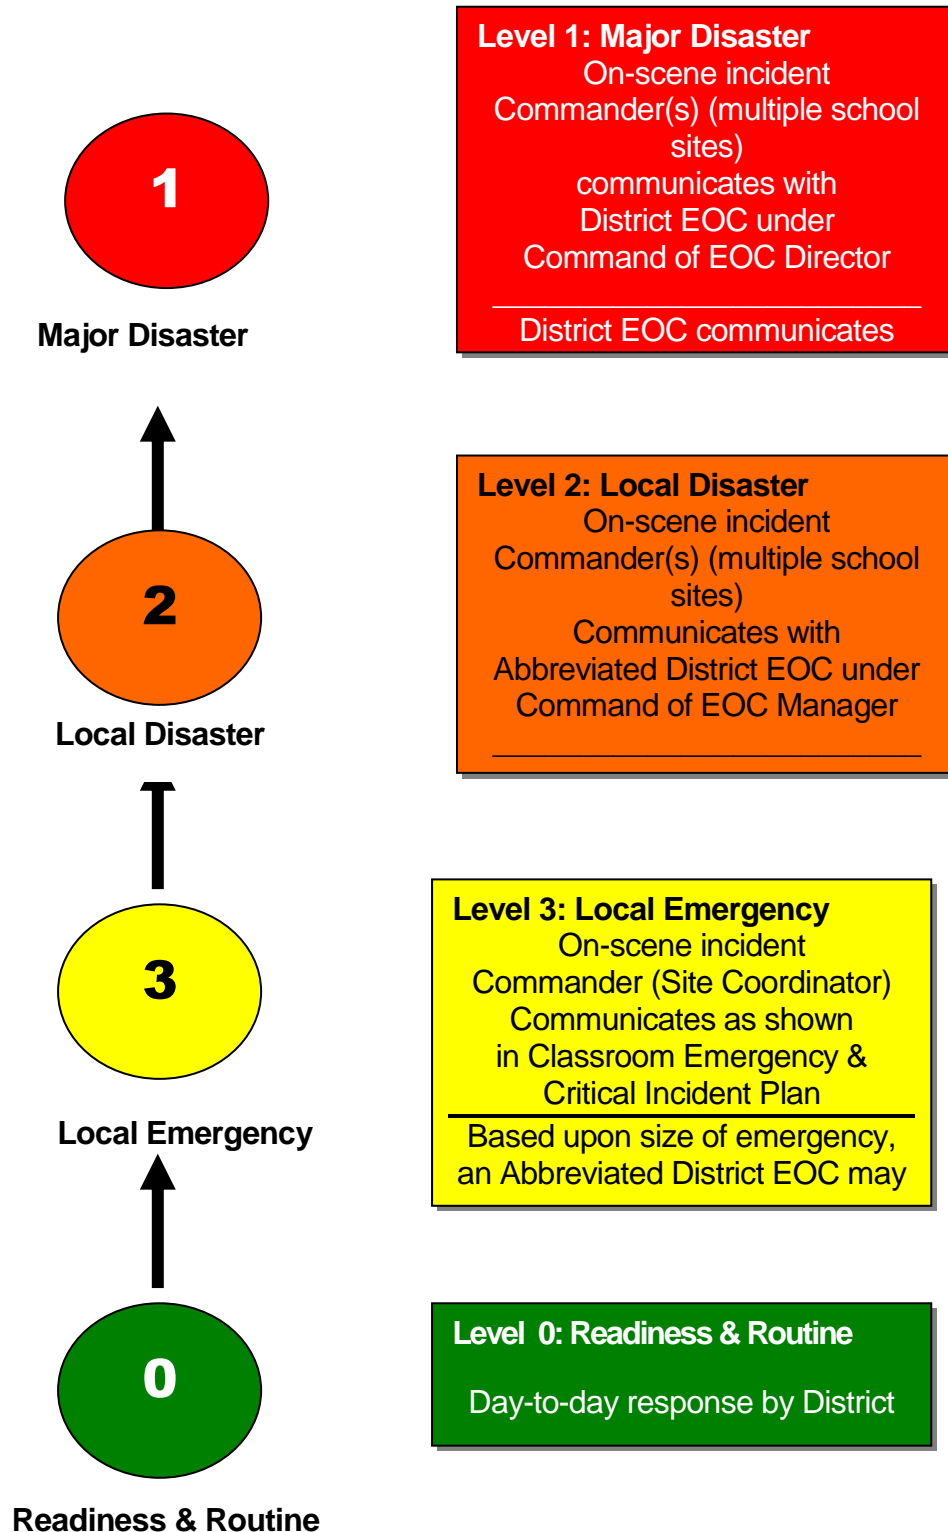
1

Major Disaster

Level 1: Major Disaster
On-scene incident Commander(s) (multiple school sites) communicates with District EOC under Command of EOC Director

District EOC communicates

2

Local Disaster

Level 2: Local Disaster
On-scene incident Commander(s) (multiple school sites) Communicates with Abbreviated District EOC under Command of EOC Manager

3

Local Emergency

Level 3: Local Emergency
On-scene incident Commander (Site Coordinator) Communicates as shown in Classroom Emergency & Critical Incident Plan

Based upon size of emergency, an Abbreviated District EOC may

0

Readiness & Routine

Level 0: Readiness & Routine

Day-to-day response by District